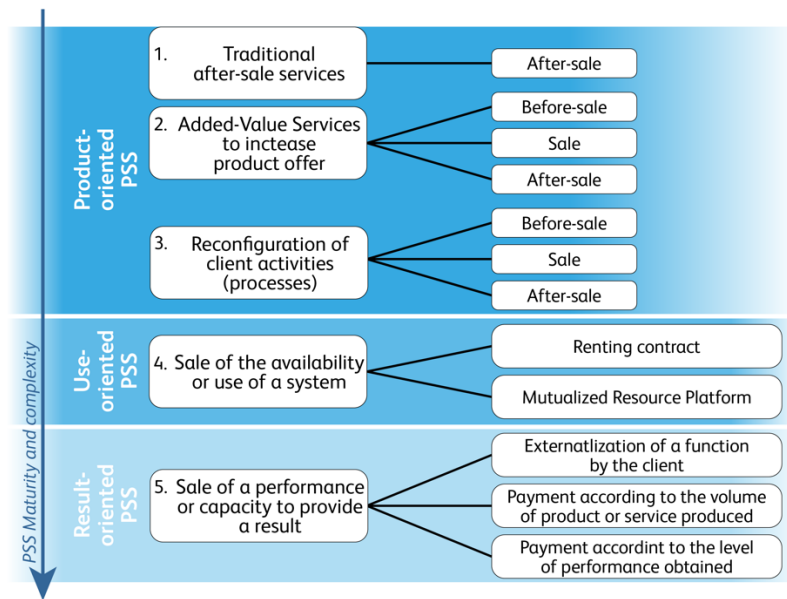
PSS Maturity and complexity

Product-oriented PSS

1. Traditional after-sale services

After-sale

2. Added-Value Services to inctease product offer

Before-sale

Sale

After-sale

3. Reconfiguration of client activities (processes)

Before-sale

Sale

After-sale

Use-oriented PSS

4. Sale of the availability or use of a system

Renting contract

Mutualized Resource Platform

Result-oriented PSS

5. Sale of a performance or capacity to provide a result

Externatlization of a function by the client

Payment according to the volume of product or service produced

Payment accordint to the level of performance obtained